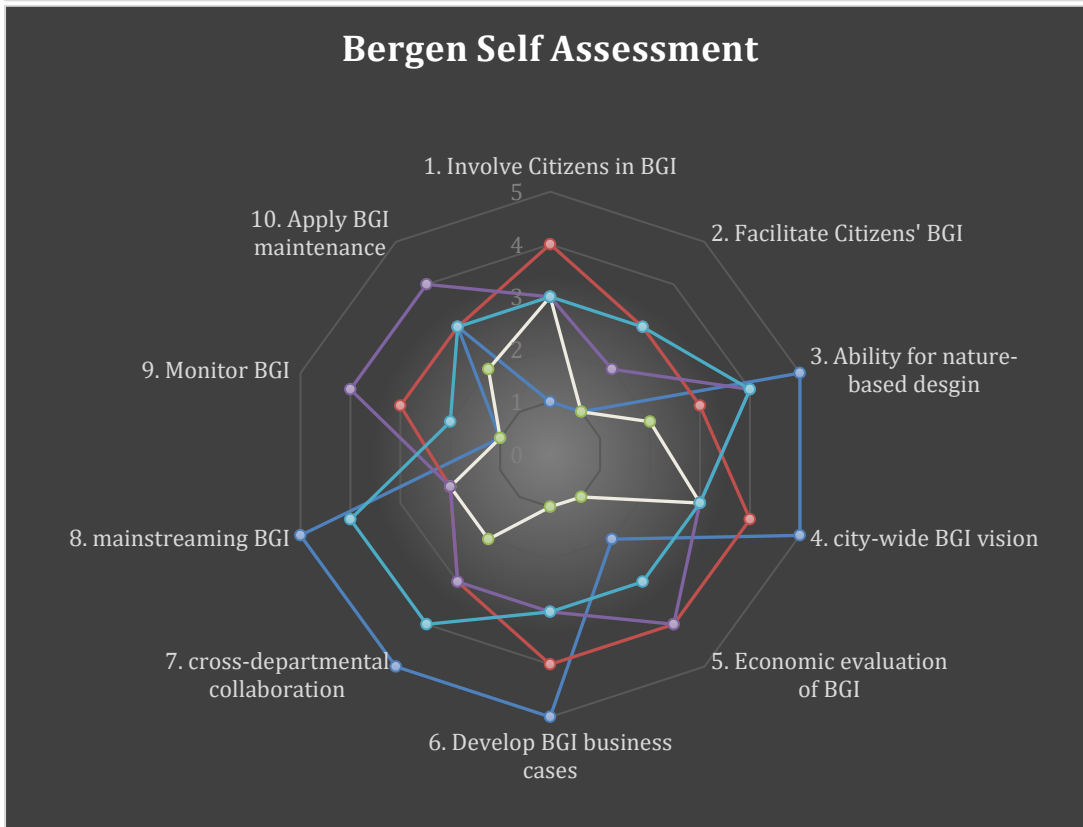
Bergen Self Assessment

1. Involve Citizens in BGI

2. Facilitate Citizens' BGI

3. Ability for nature-based desgin

4. city-wide BGI vision

5. Economic evaluation of BGI

6. Develop BGI business cases

7. cross-departmental collaboration

8. mainstreaming BGI

9. Monitor BGI

10. Apply BGI maintenance

5
4
3
2
1
0